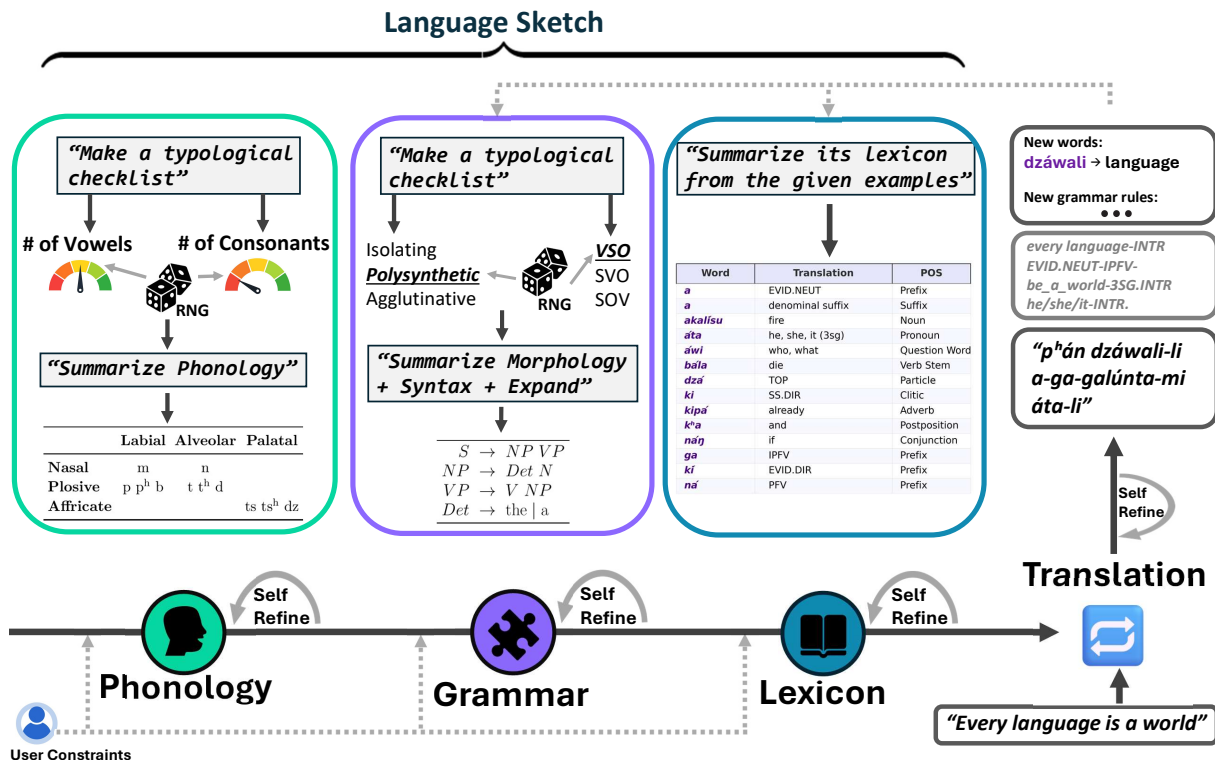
Language Sketch

"Make a typological checklist"

# of Vowels

# of Consonants

RNG

"Summarize Phonology"

| | Labial | Alveolar | Palatal |
|---|---|---|---|
| Nasal | m | n | |
| Plosive | p pʰ b | t tʰ d | |
| Affricate | | | ts tsʰ dz |

"Make a typological checklist"

Isolating
Polysynthetic
Agglutinative

RNG

VSO
SVO
SOV

"Summarize Morphology + Syntax + Expand"

$S \rightarrow NP\ VP$
$NP \rightarrow Det\ N$
$VP \rightarrow V\ NP$
$Det \rightarrow \text{the} \mid \text{a}$

"Summarize its lexicon from the given examples"

| Word | Translation | POS |
|---|---|---|
| a | EVID.NEUT | Prefix |
| a | denominal suffix | Suffix |
| akalísu | fire | Noun |
| áta | he, she, it (3sg) | Pronoun |
| áwi | who, what | Question Word |
| báľa | die | Verb Stem |
| dzá | TOP | Particle |
| ki | SS.DIR | Clitic |
| kipá | already | Adverb |
| kʰa | and | Postposition |
| náŋ | if | Conjunction |
| ga | IPFV | Prefix |
| kí | EVID.DIR | Prefix |
| na | PFV | Prefix |

New words:
dzáwali → language

New grammar rules:
•••

every language-INTR EVID.NEUT-IPFV-be_a_world-3SG.INTR he/she/it-INTR.

"pʰán dzáwali-li a-ga-galúnta-mi áta-li"

Self Refine

Translation

Self Refine

Self Refine

Self Refine

Phonology

Grammar

Lexicon

User Constraints

"Every language is a world"